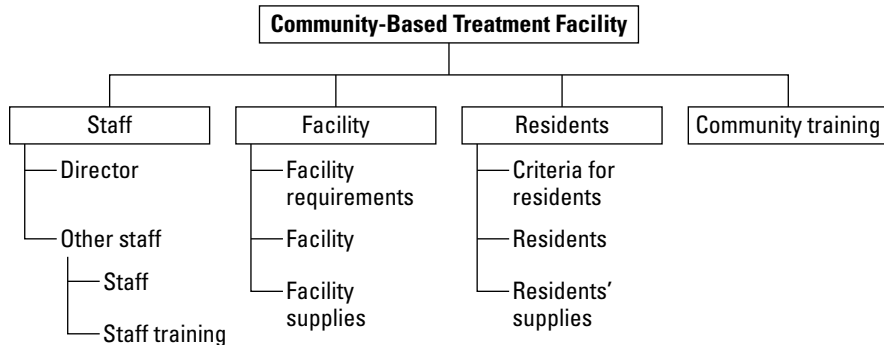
Community-Based Treatment Facility

Staff
Director
Other staff
Staff
Staff training

Facility
Facility requirements
Facility
Facility supplies

Residents
Criteria for residents
Residents
Residents' supplies

Community training